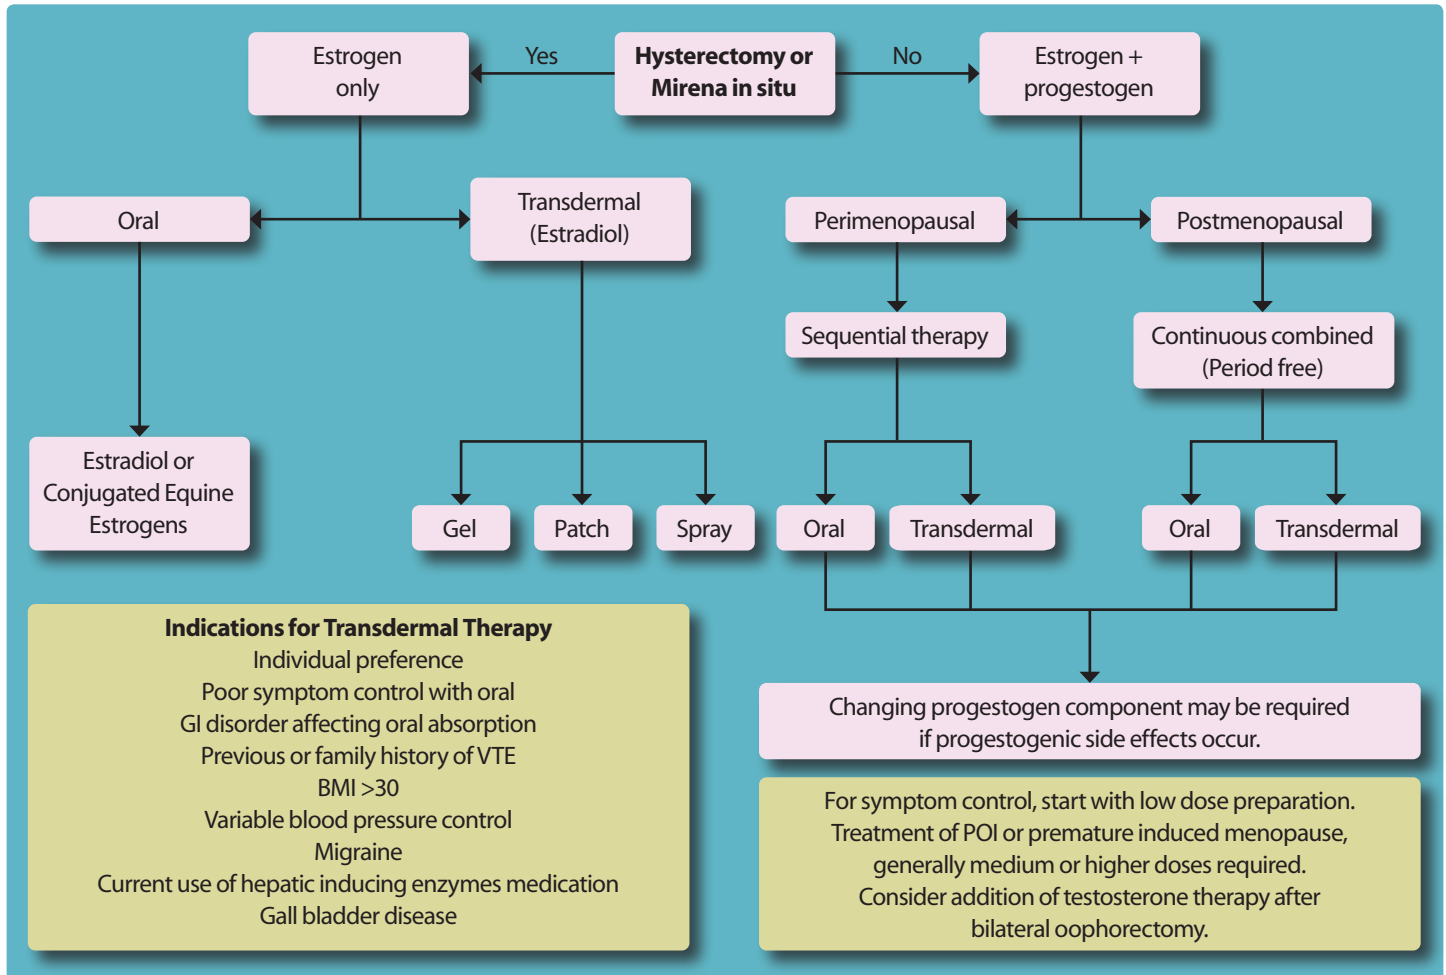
Hysterectomy or Mirena in situ

Yes

No

Estrogen only

Estrogen + progestogen

Oral

Transdermal (Estradiol)

Perimenopausal

Postmenopausal

Sequential therapy

Continuous combined (Period free)

Estradiol or Conjugated Equine Estrogens

Gel

Patch

Spray

Oral

Transdermal

Oral

Transdermal

Indications for Transdermal Therapy
Individual preference
Poor symptom control with oral
GI disorder affecting oral absorption
Previous or family history of VTE
BMI >30
Variable blood pressure control
Migraine
Current use of hepatic inducing enzymes medication
Gall bladder disease

Changing progestogen component may be required if progestogenic side effects occur.

For symptom control, start with low dose preparation.
Treatment of POI or premature induced menopause, generally medium or higher doses required.
Consider addition of testosterone therapy after bilateral oophorectomy.